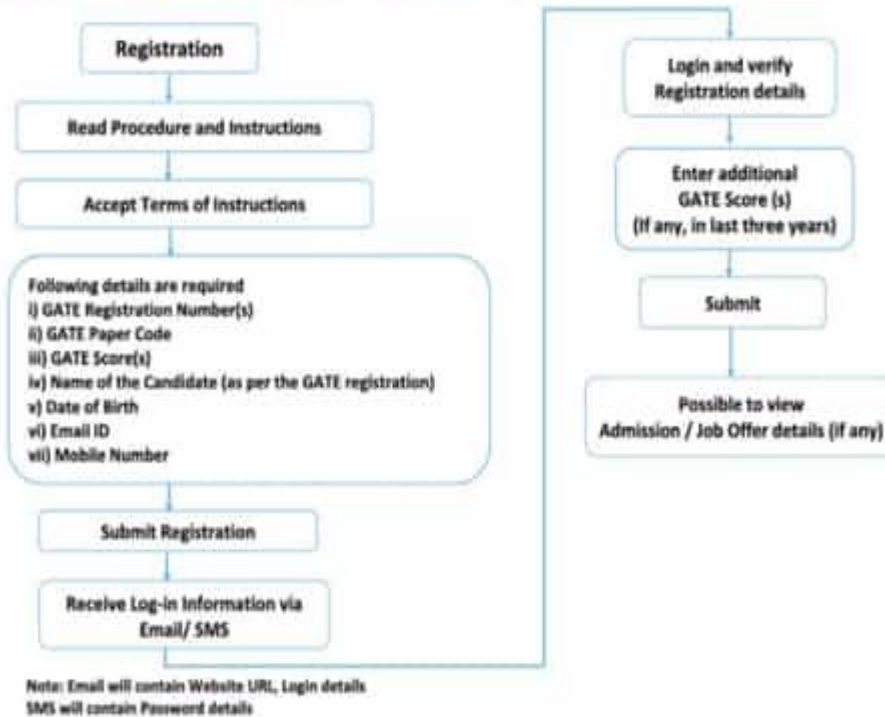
Registration

Read Procedure and Instructions

Accept Terms of Instructions

Following details are required
i) GATE Registration Number(s)
ii) GATE Paper Code
iii) GATE Score(s)
iv) Name of the Candidate (as per the GATE registration)
v) Date of Birth
vi) Email ID
vii) Mobile Number

Submit Registration

Receive Log-in Information via Email/ SMS

Note: Email will contain Website URL, Login details
SMS will contain Password details

Login and verify Registration details

Enter additional GATE Score (s) (If any, in last three years)

Submit

Possible to view Admission / Job Offer details (if any)